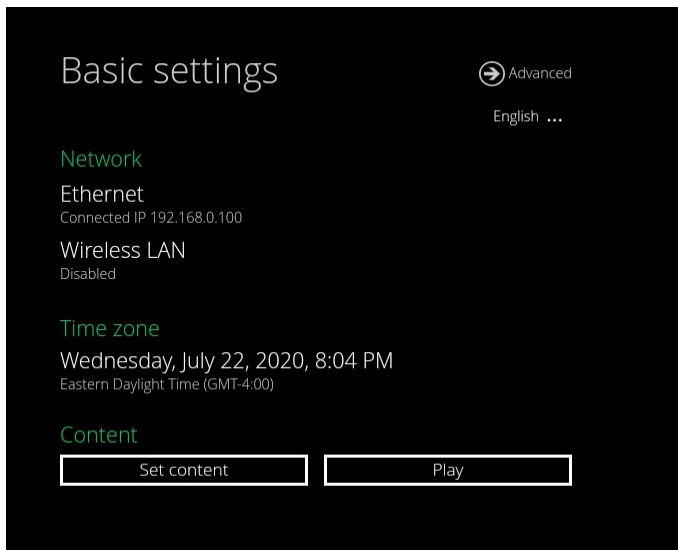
Basic settings

Advanced

English ...

Network

Ethernet
Connected IP 192.168.0.100

Wireless LAN
Disabled

Time zone

Wednesday, July 22, 2020, 8:04 PM
Eastern Daylight Time (GMT-4:00)

Content

Set content

Play